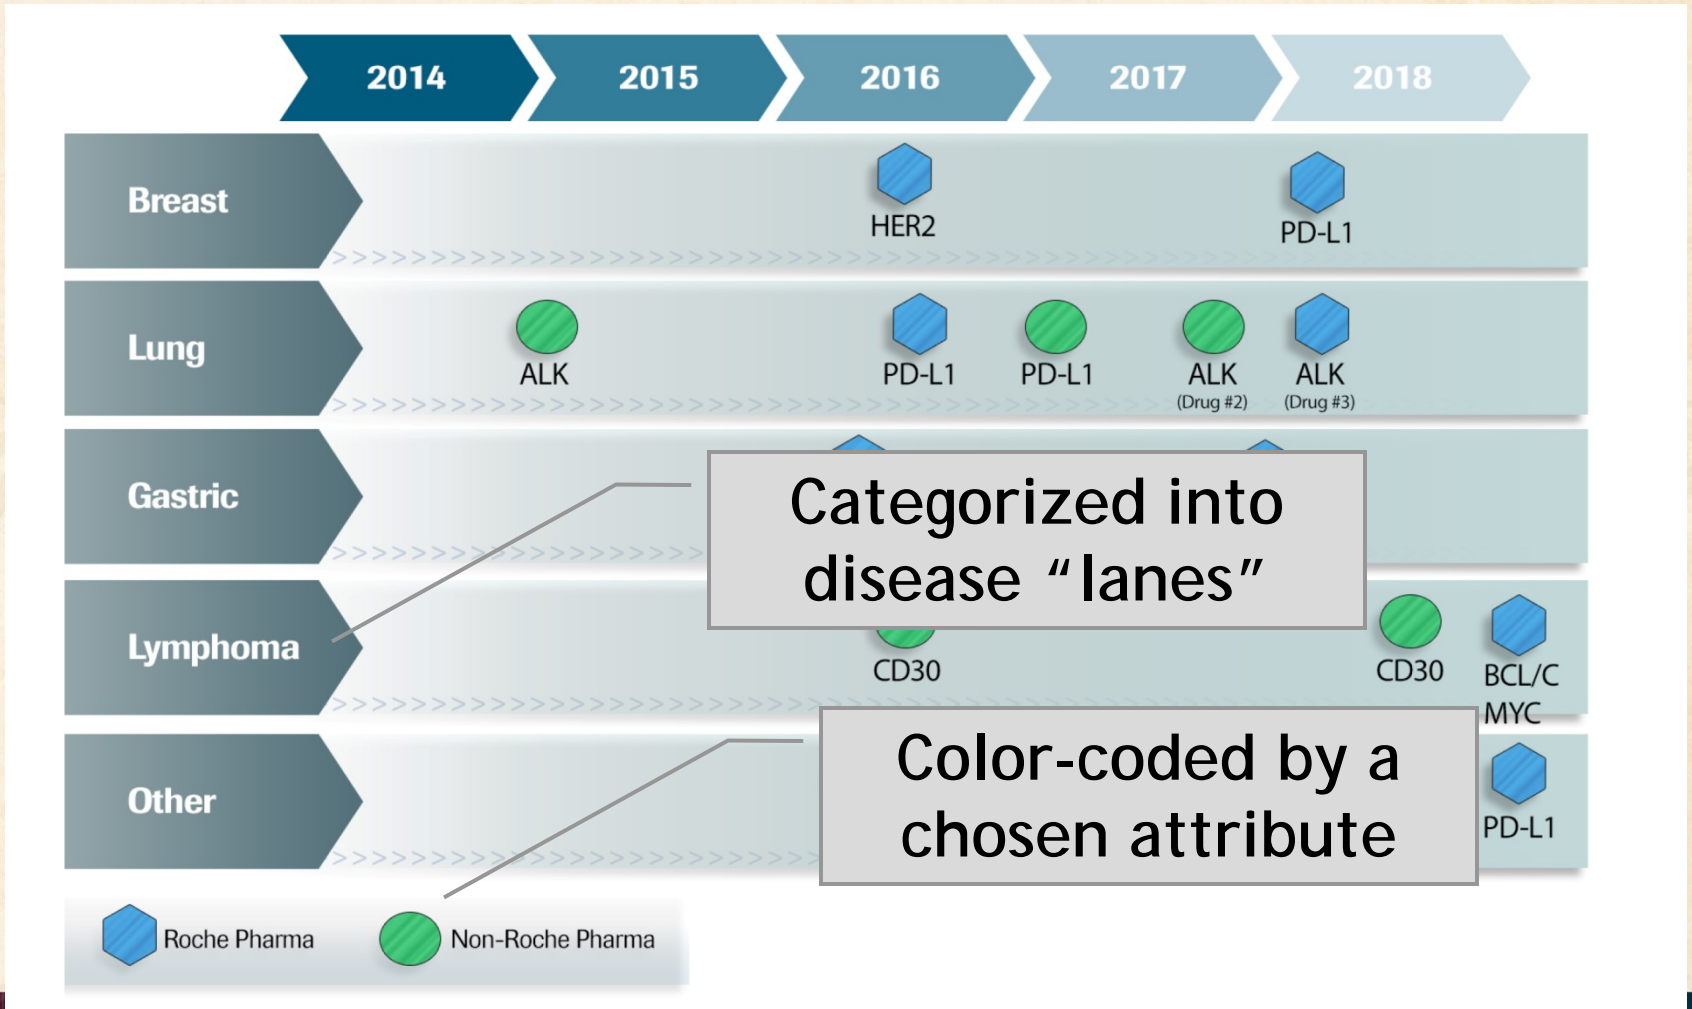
2014 2015 2016 2017 2018

Breast
HER2
PD-L1

Lung
ALK
PD-L1
PD-L1
ALK (Drug #2)
ALK (Drug #3)

Gastric

Lymphoma
CD30
CD30
BCL/C MYC

Other
PD-L1

Categorized into disease "lanes"

Color-coded by a chosen attribute

Roche Pharma
Non-Roche Pharma